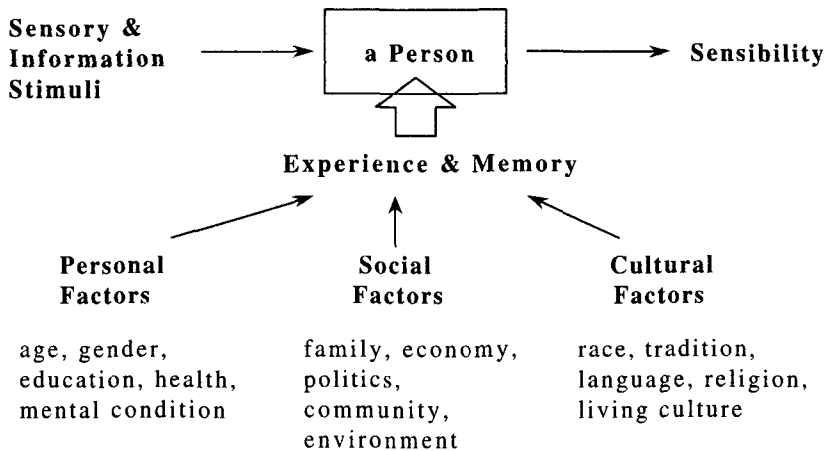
Sensory & Information Stimuli

a Person

Sensibility

Experience & Memory

Personal Factors

Social Factors

Cultural Factors

age, gender, education, health, mental condition

family, economy, politics, community, environment

race, tradition, language, religion, living culture